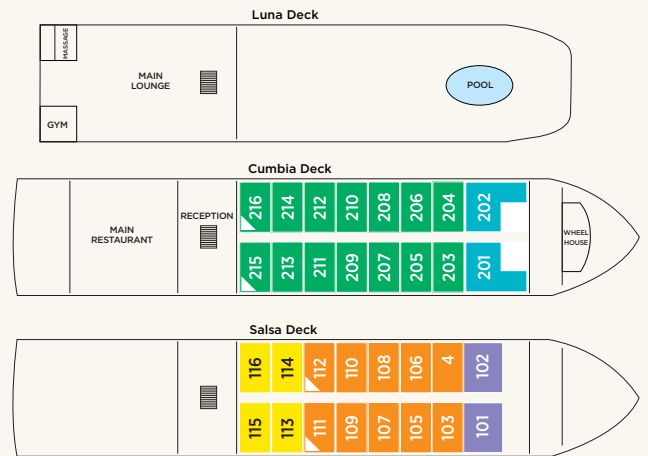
Luna Deck

MASSAGE

MAIN LOUNGE

POOL

GYM

Cumbia Deck

MAIN RESTAURANT

RECEPTION

216 214 212 210 208 206 204 202

WHEEL HOUSE

215 213 211 209 207 205 203 201

Salsa Deck

116 114 112 110 108 106 4 102

115 113 111 109 107 105 103 101